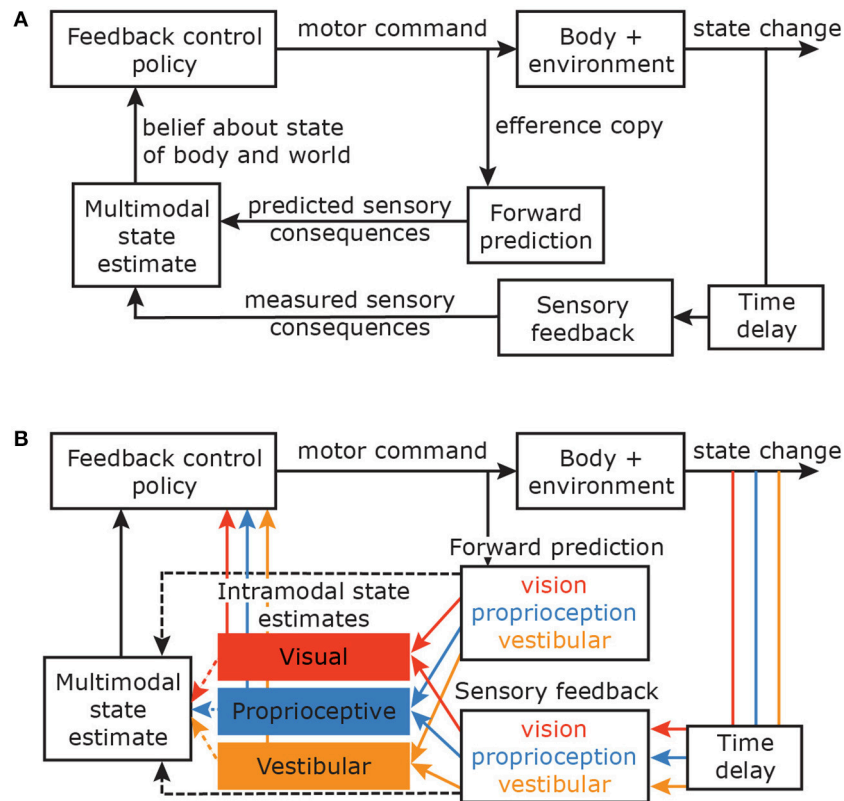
A

Feedback control policy

motor command

Body + environment

state change

belief about state of body and world

efference copy

Multimodal state estimate

predicted sensory consequences

Forward prediction

measured sensory consequences

Sensory feedback

Time delay

B

Feedback control policy

motor command

Body + environment

state change

Forward prediction

Intramodal state estimates

vision
proprioception
vestibular

Visual

Proprioceptive

Vestibular

Multimodal state estimate

Sensory feedback

vision
proprioception
vestibular

Time delay